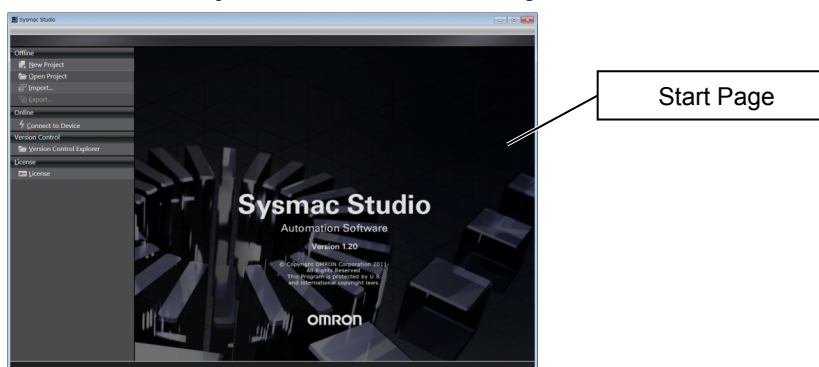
Sysmac Studio

Offline
New Project
Open Project
Import...
Export...
Online
Connect to Device
Version Control
Version Control Explorer
License
License

Sysmac Studio
Automation Software
Version 1.20
© Copyright OMRON Corporation 2011- All Rights Reserved. This Program is protected by U.S. and international copyright laws.
OMRON

Start Page